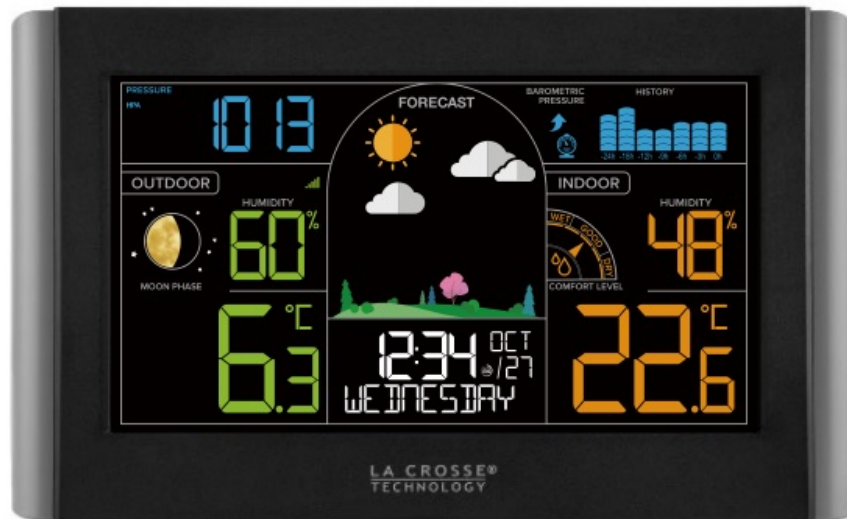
PRESSURE
HPA
1013

FORECAST

BAROMETRIC PRESSURE

HISTORY
-24H -18H -12H -9H -6H -3H 0H

OUTDOOR

HUMIDITY
60%

MOON PHASE

6.3°C

INDOOR

HUMIDITY
48%

WET GOOD DRY
COMFORT LEVEL

22.6°C

12:34 OCT /27
WEDNESDAY

LA CROSSE®
TECHNOLOGY